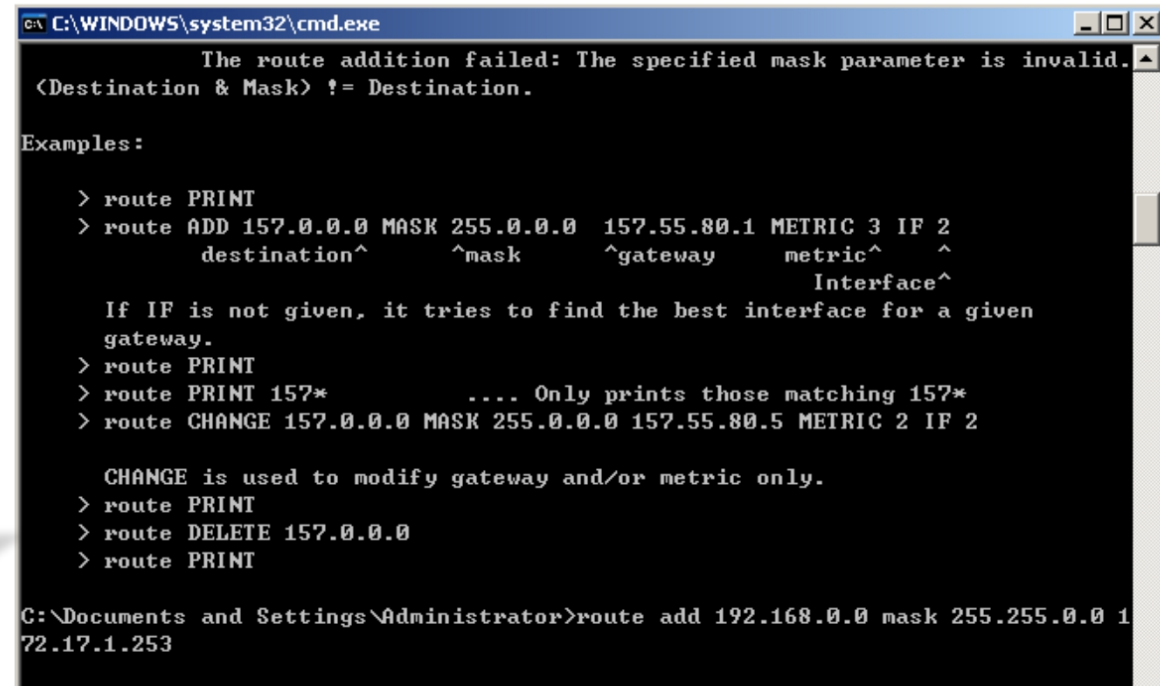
C:\WINDOWS\system32\cmd.exe

The route addition failed: The specified mask parameter is invalid. (Destination & Mask) != Destination.

Examples:

> route PRINT
> route ADD 157.0.0.0 MASK 255.0.0.0 157.55.80.1 METRIC 3 IF 2
destination^ ^mask ^gateway metric^ ^
Interface^
If IF is not given, it tries to find the best interface for a given gateway.
> route PRINT
> route PRINT 157* .... Only prints those matching 157*
> route CHANGE 157.0.0.0 MASK 255.0.0.0 157.55.80.5 METRIC 2 IF 2

CHANGE is used to modify gateway and/or metric only.
> route PRINT
> route DELETE 157.0.0.0
> route PRINT

C:\Documents and Settings\Administrator>route add 192.168.0.0 mask 255.255.0.0 172.17.1.253